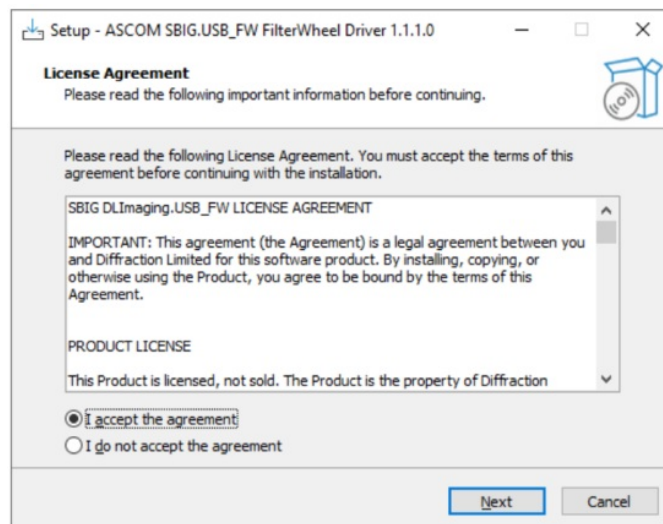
Setup - ASCOM SBIG.USB_FW FilterWheel Driver 1.1.1.0

License Agreement
Please read the following important information before continuing.

Please read the following License Agreement. You must accept the terms of this agreement before continuing with the installation.

SBIG DLImaging.USB_FW LICENSE AGREEMENT

IMPORTANT: This agreement (the Agreement) is a legal agreement between you and Diffraction Limited for this software product. By installing, copying, or otherwise using the Product, you agree to be bound by the terms of this Agreement.

PRODUCT LICENSE

This Product is licensed, not sold. The Product is the property of Diffraction

I accept the agreement
I do not accept the agreement

Next
Cancel